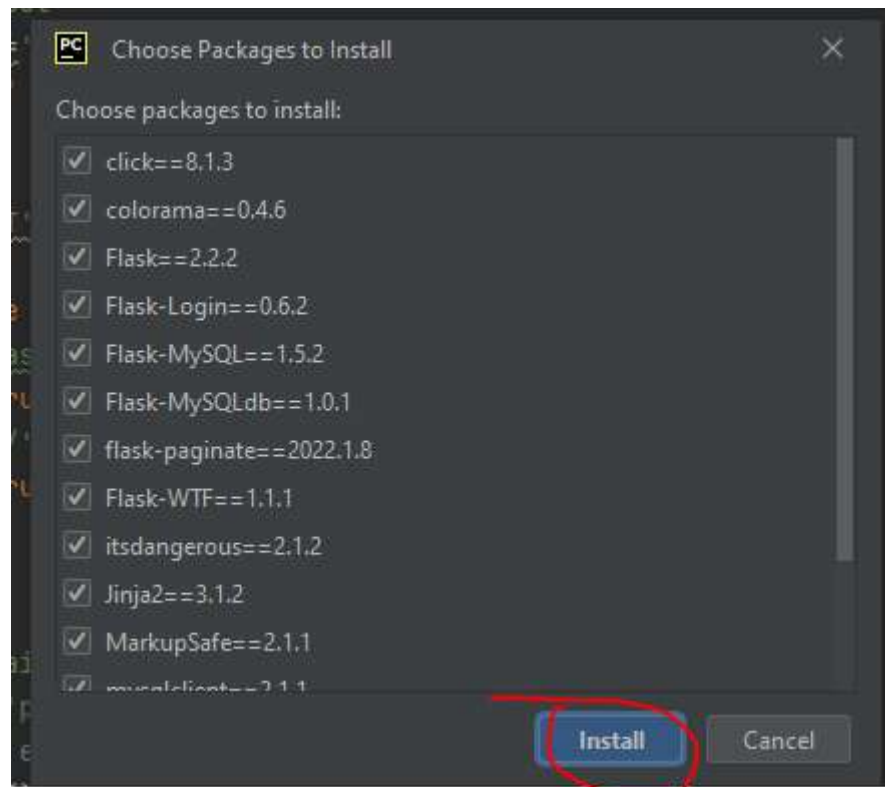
PC Choose Packages to Install

Choose packages to install:

click==8.1.3
colorama==0.4.6
Flask==2.2.2
Flask-Login==0.6.2
Flask-MySQL==1.5.2
Flask-MySQLdb==1.0.1
flask-paginate==2022.1.8
Flask-WTF==1.1.1
itsdangerous==2.1.2
Jinja2==3.1.2
MarkupSafe==2.1.1
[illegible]

Install Cancel